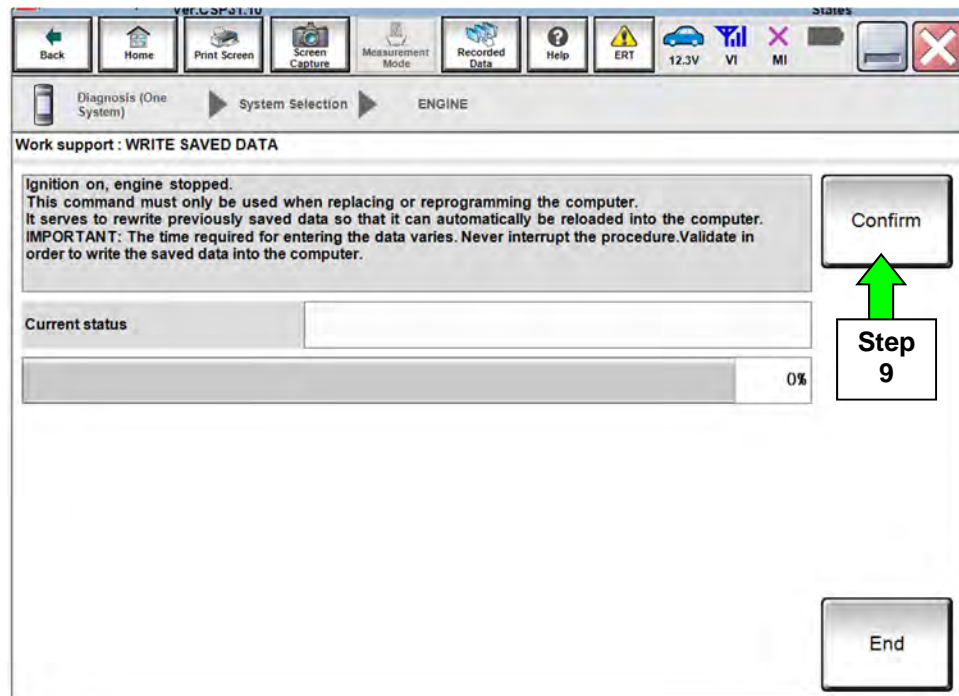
Ver.CSP31.10

States

Back

Home

Print Screen

Screen Capture

Measurement Mode

Recorded Data

Help

ERT

12.3V

VI

MI

Diagnosis (One System)

System Selection

ENGINE

Work support : WRITE SAVED DATA

Ignition on, engine stopped.
This command must only be used when replacing or reprogramming the computer.
It serves to rewrite previously saved data so that it can automatically be reloaded into the computer.
IMPORTANT: The time required for entering the data varies. Never interrupt the procedure.Validate in order to write the saved data into the computer.

Confirm

Current status

Step 9

0%

End